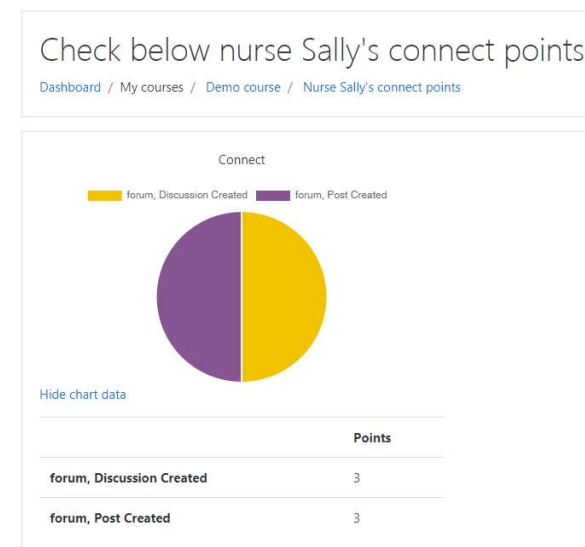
Check below nurse Sally's connect points

Dashboard / My courses / Demo course / Nurse Sally's connect points

Connect

forum, Discussion Created forum, Post Created

Hide chart data

| | Points |
|---|---|
| forum, Discussion Created | 3 |
| forum, Post Created | 3 |